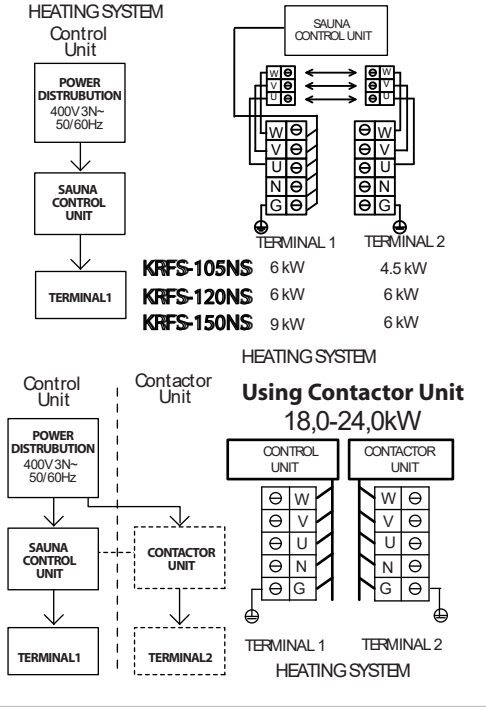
HEATING SYSTEM

Control Unit

POWER DISTRUBUTION
400V 3N~
50/60Hz

SAUNA CONTROL UNIT

TERMINAL1

SAUNA CONTROL UNIT

W V U
W V U

W V U N G

W V U N G

TERMINAL 1 TERMINAL 2

| | | |
|---|---|---|
| KRFS-105NS | 6 kW | 4.5 kW |
| KRFS-120NS | 6 kW | 6 kW |
| KRFS-150NS | 9 kW | 6 kW |

HEATING SYSTEM

Control Unit

Contactor Unit

POWER DISTRUBUTION
400V 3N~
50/60Hz

SAUNA CONTROL UNIT

CONTACTOR UNIT

TERMINAL1

TERMINAL2

Using Contactor Unit
18,0-24,0kW

CONTROL UNIT

CONTACTOR UNIT

W V U N G

W V U N G

TERMINAL 1 TERMINAL 2
HEATING SYSTEM